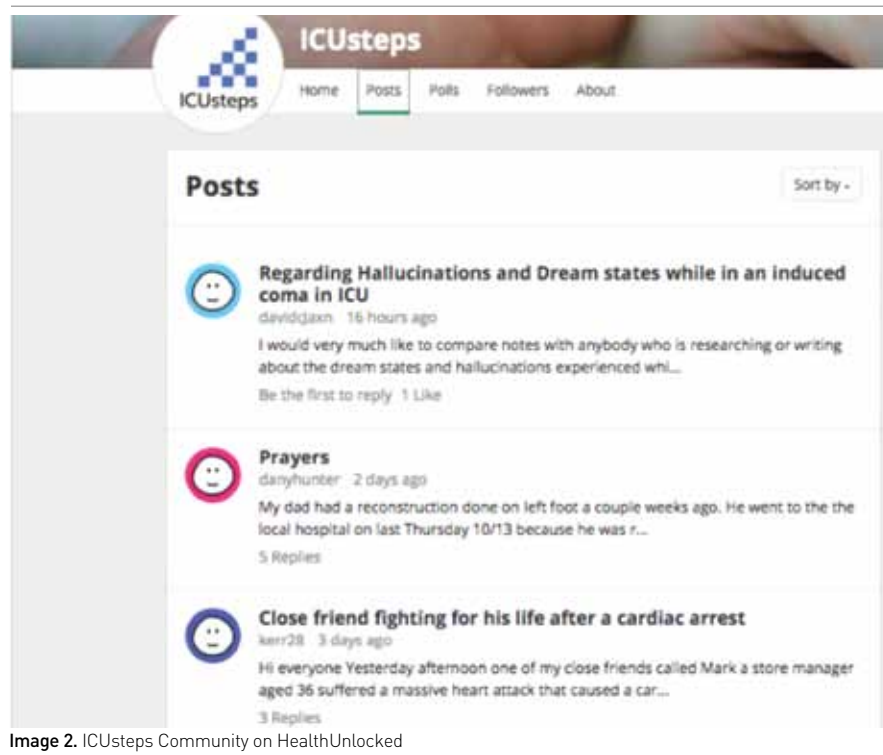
ICUsteps

ICUsteps

Home Posts Polls Followers About

Posts

Sort by

Regarding Hallucinations and Dream states while in an induced coma in ICU

davidjaxn 16 hours ago

I would very much like to compare notes with anybody who is researching or writing about the dream states and hallucinations experienced whi...

Be the first to reply 1 Like

Prayers

danyhunter 2 days ago

My dad had a reconstruction done on left foot a couple weeks ago. He went to the the local hospital on last Thursday 10/13 because he was r...

5 Replies

Close friend fighting for his life after a cardiac arrest

kerr28 3 days ago

Hi everyone Yesterday afternoon one of my close friends called Mark a store manager aged 36 suffered a massive heart attack that caused a car...

3 Replies

Image 2. ICUsteps Community on HealthUnlocked